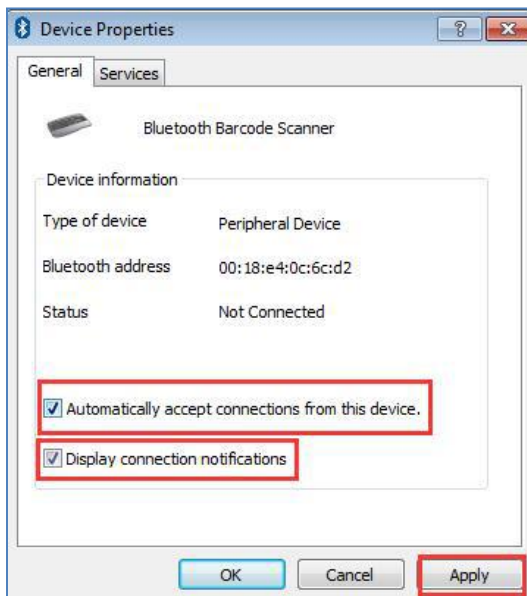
Device Properties

?

General Services

Bluetooth Barcode Scanner

Device information

| | |
|---|---|
| Type of device | Peripheral Device |
| Bluetooth address | 00:18:e4:0c:6c:d2 |
| Status | Not Connected |

Automatically accept connections from this device.

Display connection notifications

OK Cancel Apply